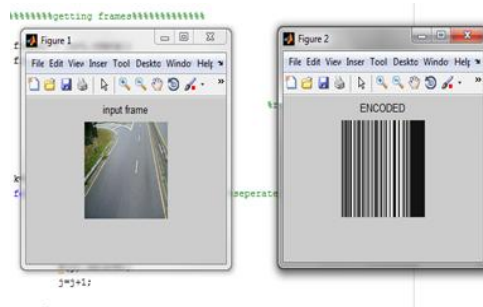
%%%%%%%%getting frames%%%%%%%%%%%%%

f

f

Figure 1

File Edit View Inser Tool Deskto Windo Help

input frame

%

k

f

seperate

j=j+1;

Figure 2

File Edit View Inser Tool Deskto Windo Help

ENCODED